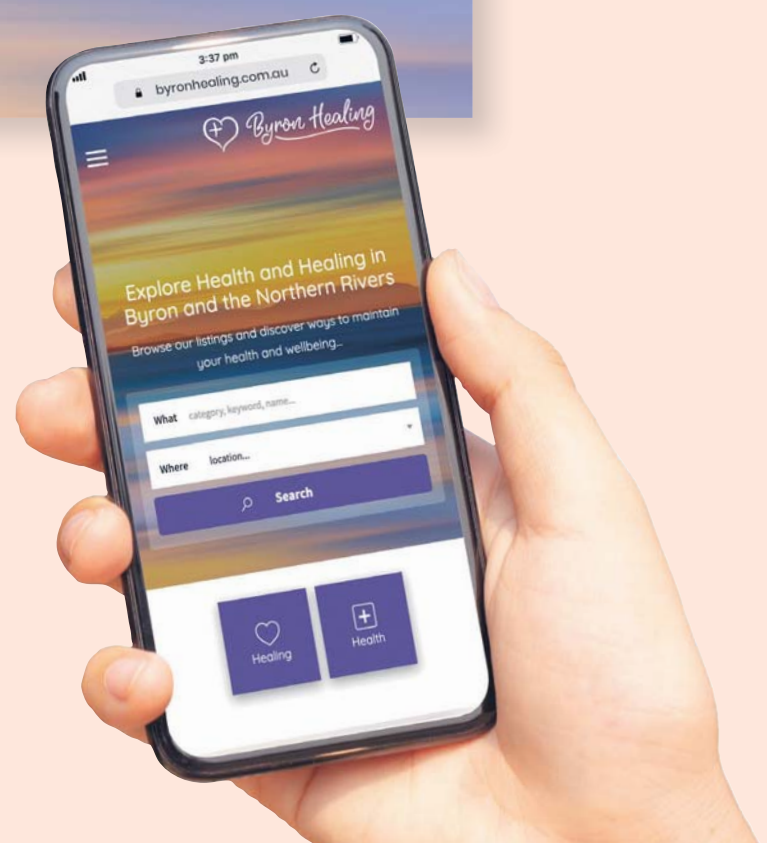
3:37 pm
byronhealing.com.au

Byron Healing

Explore Health and Healing in Byron and the Northern Rivers

Browse our listings and discover ways to maintain your health and wellbeing...

What category, keyword, name...

Where location...

Search

Healing

Health